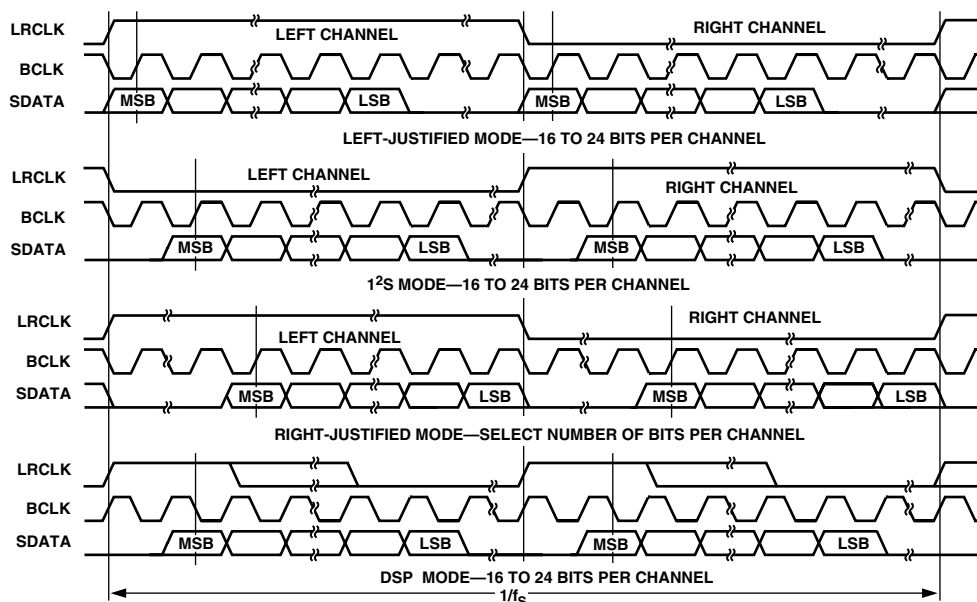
LRCLK
LEFT CHANNEL
RIGHT CHANNEL
BCLK
SDATA
MSB
LSB
MSB
LSB
LEFT-JUSTIFIED MODE—16 TO 24 BITS PER CHANNEL

LRCLK
LEFT CHANNEL
RIGHT CHANNEL
BCLK
SDATA
MSB
LSB
MSB
LSB
$1^2$S MODE—16 TO 24 BITS PER CHANNEL

LRCLK
LEFT CHANNEL
RIGHT CHANNEL
BCLK
SDATA
MSB
LSB
MSB
LSB
RIGHT-JUSTIFIED MODE—SELECT NUMBER OF BITS PER CHANNEL

LRCLK
BCLK
SDATA
MSB
LSB
MSB
LSB
DSP MODE—16 TO 24 BITS PER CHANNEL
$1/f_S$